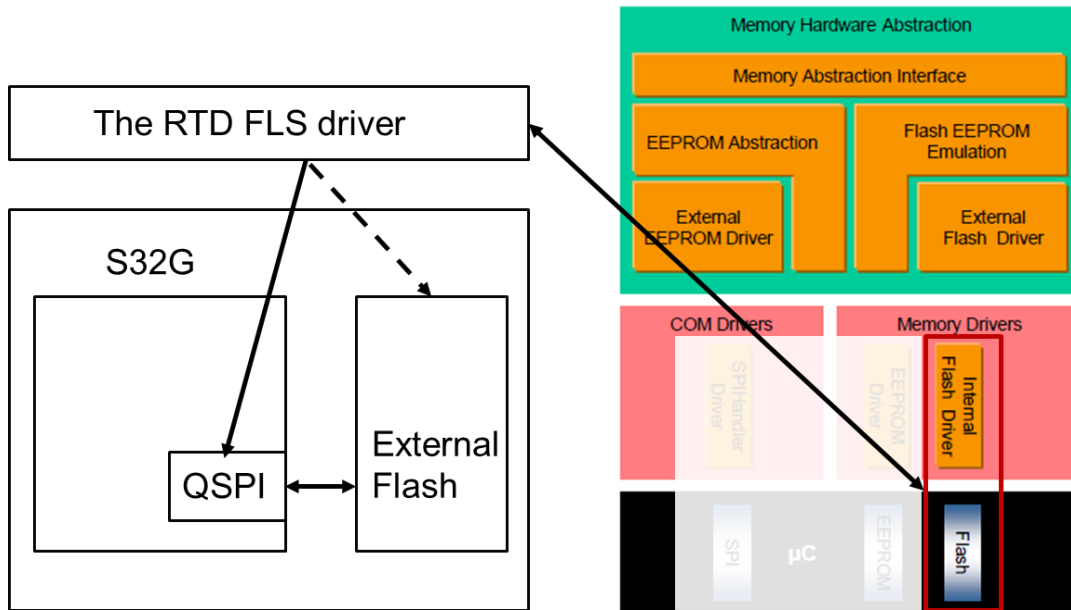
The RTD FLS driver

S32G

QSPI

External Flash

Memory Hardware Abstraction

Memory Abstraction Interface

EEPROM Abstraction

Flash EEPROM Emulation

External EEPROM Driver

External Flash Driver

COM Drivers

Memory Drivers

SPIHandler Driver

EEPROM Driver

Internal Flash Driver

SPI

µC

EEPROM

Flash